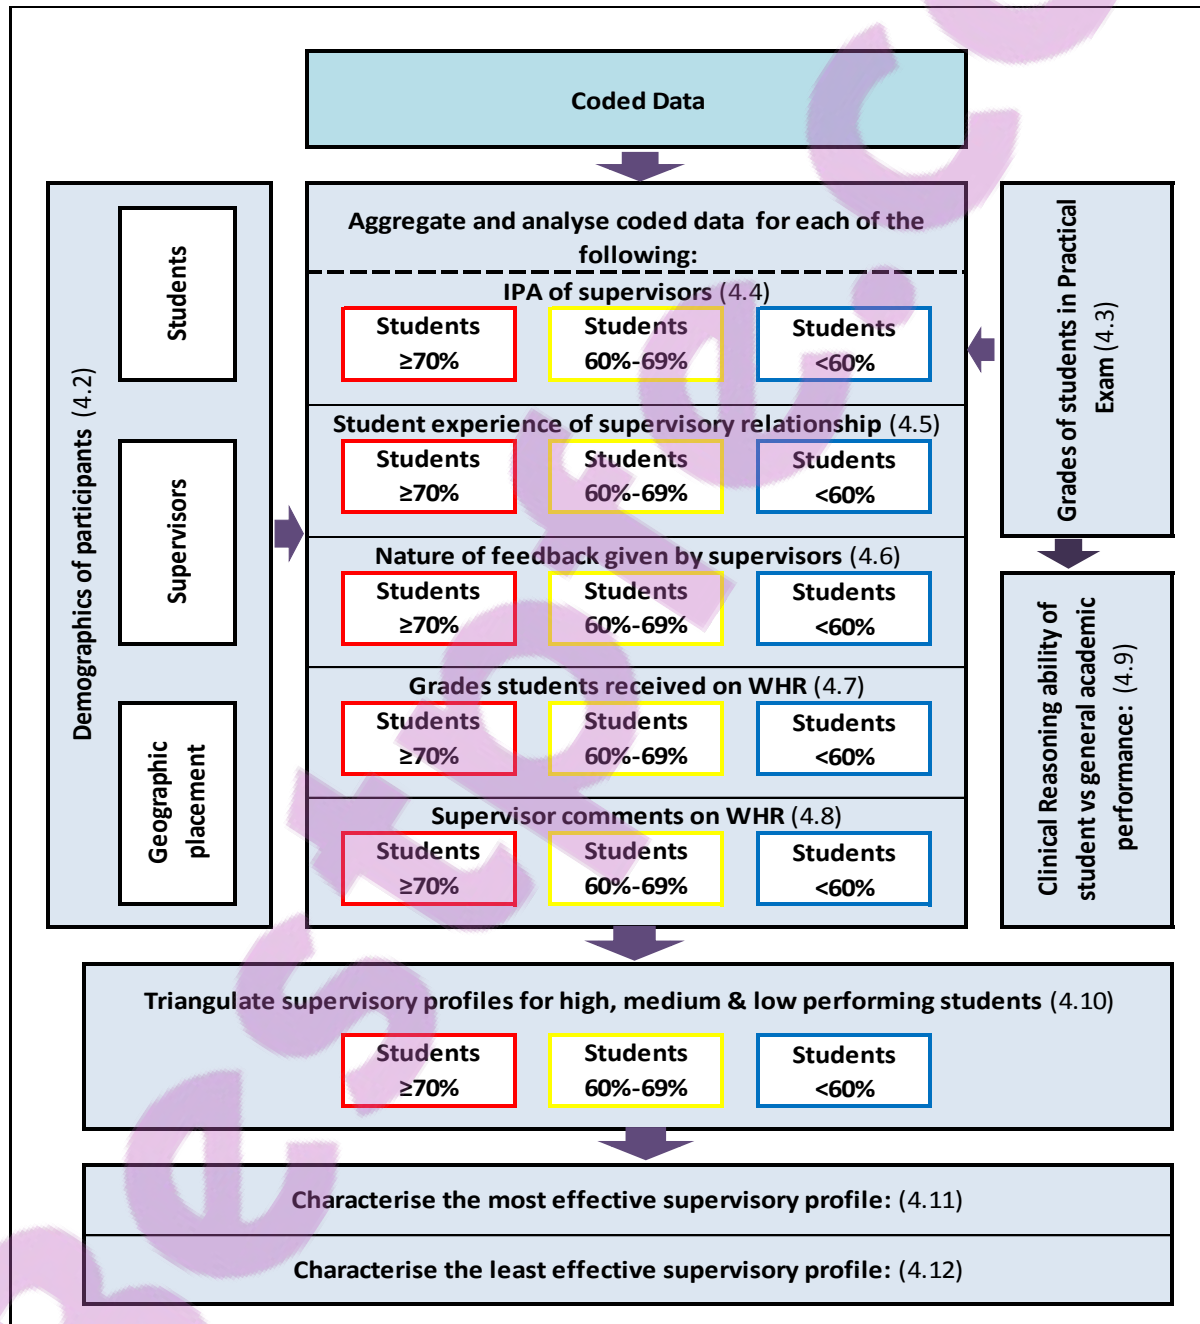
Coded Data

Demographics of participants (4.2)

Students

Supervisors

Geographic placement

Aggregate and analyse coded data for each of the following:

IPA of supervisors (4.4)

Students ≥70%

Students 60%-69%

Students <60%

Student experience of supervisory relationship (4.5)

Students ≥70%

Students 60%-69%

Students <60%

Nature of feedback given by supervisors (4.6)

Students ≥70%

Students 60%-69%

Students <60%

Grades students received on WHR (4.7)

Students ≥70%

Students 60%-69%

Students <60%

Supervisor comments on WHR (4.8)

Students ≥70%

Students 60%-69%

Students <60%

Grades of students in Practical Exam (4.3)

Clinical Reasoning ability of student vs general academic performance: (4.9)

Triangulate supervisory profiles for high, medium & low performing students (4.10)

Students ≥70%

Students 60%-69%

Students <60%

Characterise the most effective supervisory profile: (4.11)

Characterise the least effective supervisory profile: (4.12)